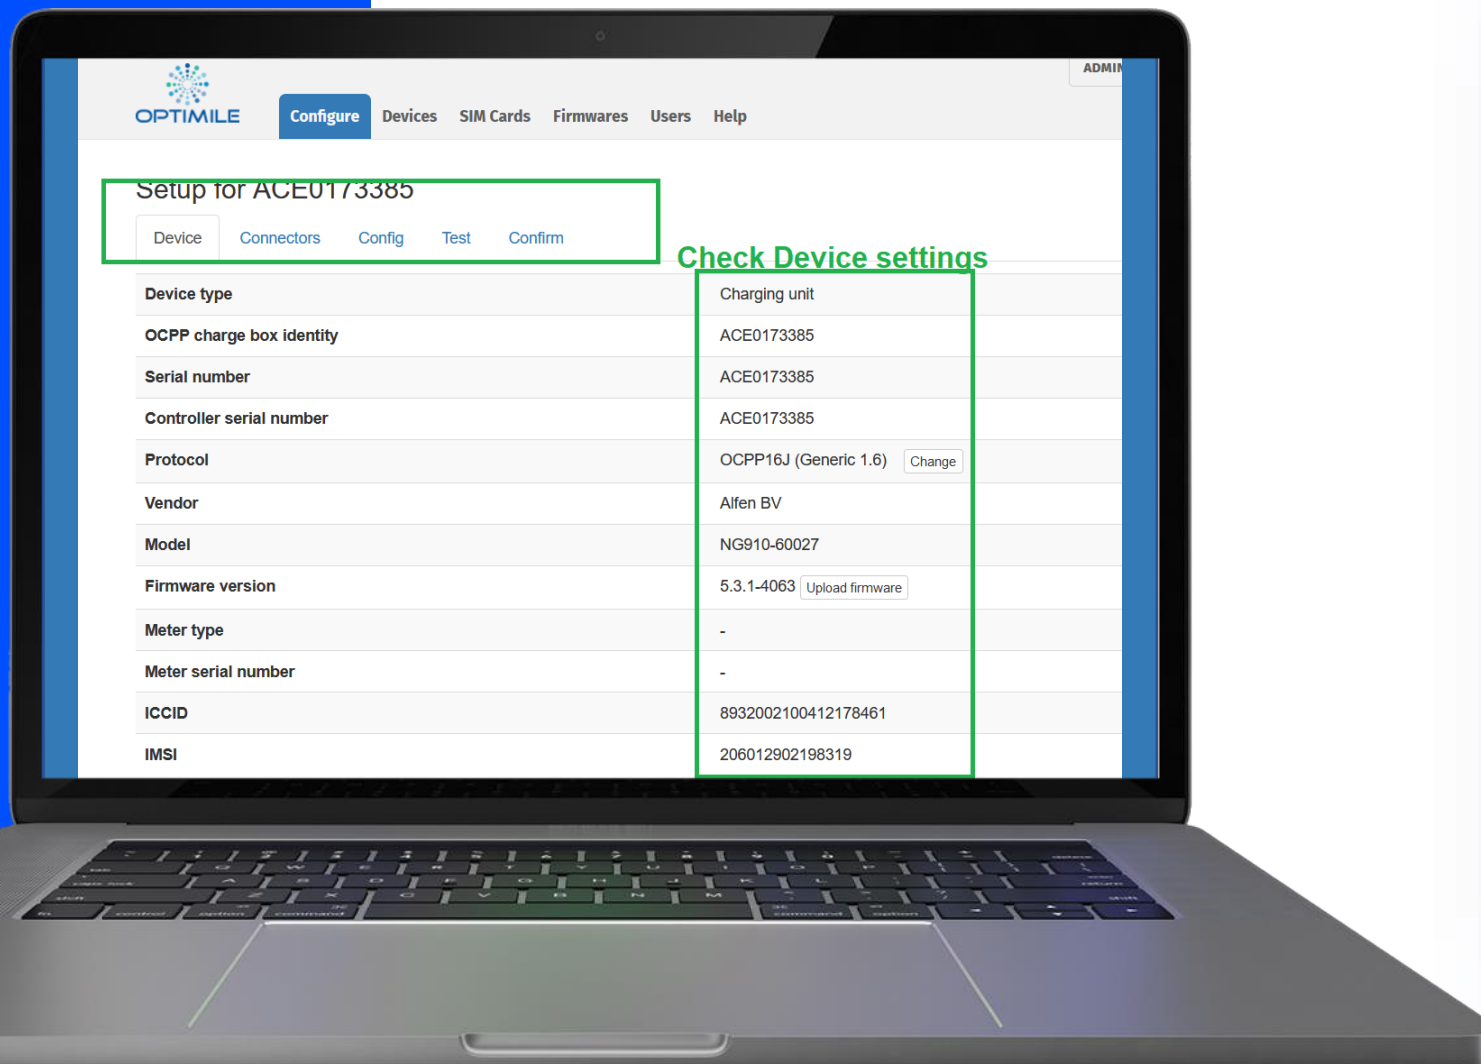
OPTIMILE

Configure Devices SIM Cards Firmwares Users Help

ADMIN

Setup for ACE0173385

Device Connectors Config Test Confirm

Check Device settings

| | |
|---|---|
| Device type | Charging unit |
| OCPP charge box identity | ACE0173385 |
| Serial number | ACE0173385 |
| Controller serial number | ACE0173385 |
| Protocol | OCPP16J (Generic 1.6) Change |
| Vendor | Alfen BV |
| Model | NG910-60027 |
| Firmware version | 5.3.1-4063 Upload firmware |
| Meter type | - |
| Meter serial number | - |
| ICCID | 8932002100412178461 |
| IMSI | 206012902198319 |